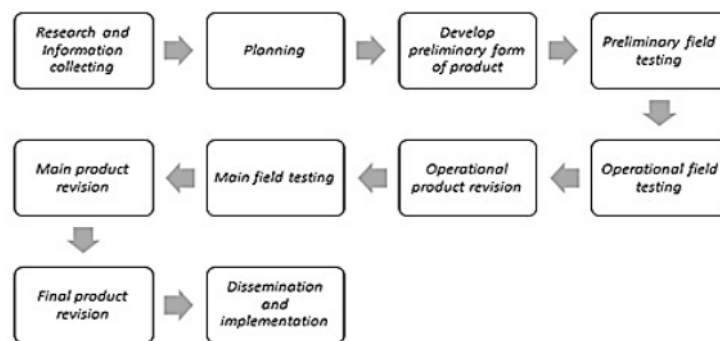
Research and Information collecting

Planning

Develop preliminary form of product

Preliminary field testing

Operational field testing

Operational product revision

Main field testing

Main product revision

Final product revision

Dissemination and implementation